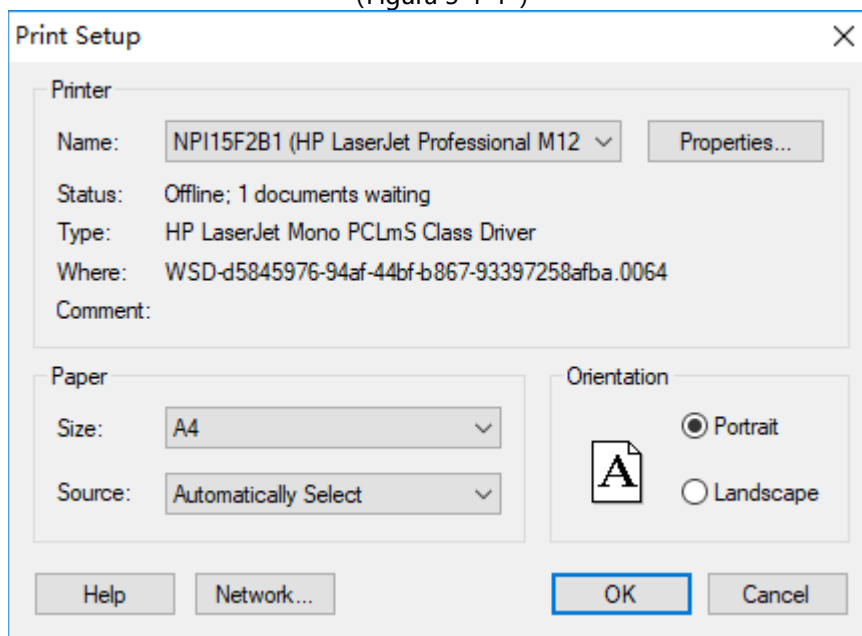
(Figura 3-1-1)

Print Setup

Printer

Name: NPI15F2B1 (HP LaserJet Professional M12

Properties...

Status: Offline; 1 documents waiting

Type: HP LaserJet Mono PCLmS Class Driver

Where: WSD-d5845976-94af-44bf-b867-93397258afba.0064

Comment:

Paper

Size: A4

Source: Automatically Select

Orientation

A

Portrait

Landscape

Help

Network...

OK

Cancel